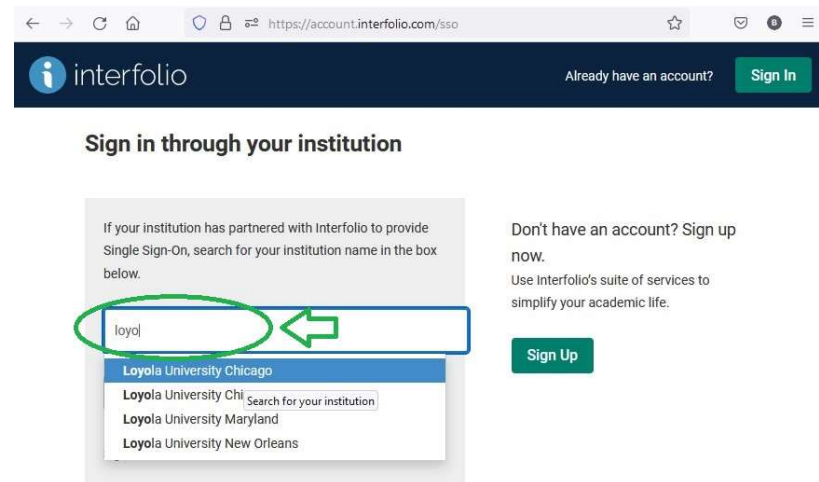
https://account.interfolio.com/sso

interfolio

Already have an account?

Sign In

Sign in through your institution

If your institution has partnered with Interfolio to provide Single Sign-On, search for your institution name in the box below.

loyo

Loyola University Chicago

Loyola University Chi

Search for your institution

Loyola University Maryland

Loyola University New Orleans

Don't have an account? Sign up now.

Use Interfolio's suite of services to simplify your academic life.

Sign Up